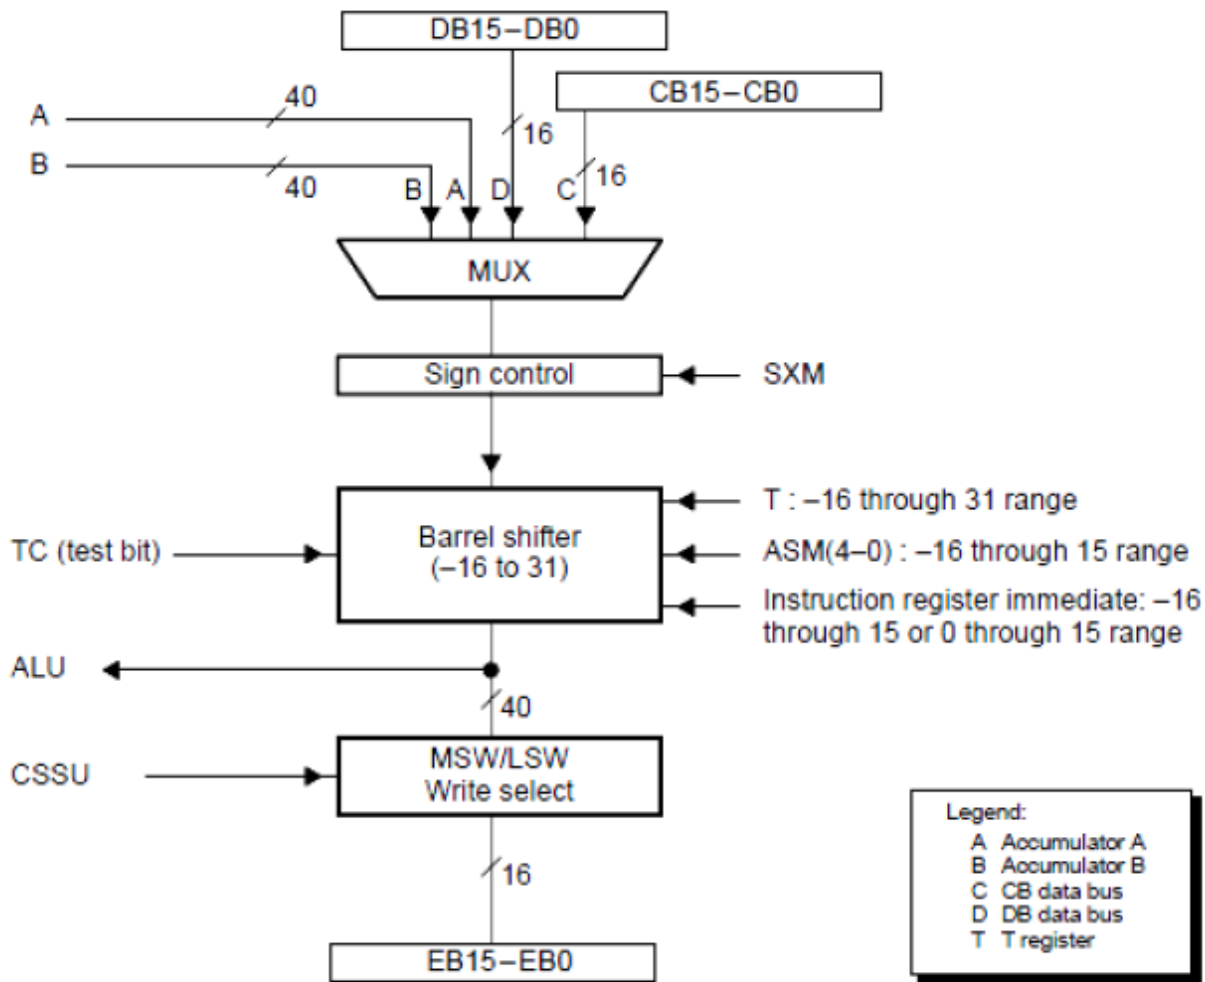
DB15–DB0

CB15–CB0

A

40

B

40

16

16

B A D C

MUX

Sign control

SXM

T : –16 through 31 range

TC (test bit)

Barrel shifter
(–16 to 31)

ASM(4–0) : –16 through 15 range

Instruction register immediate: –16 through 15 or 0 through 15 range

ALU

40

CSSU

MSW/LSW
Write select

16

EB15–EB0

Legend:
A Accumulator A
B Accumulator B
C CB data bus
D DB data bus
T T register